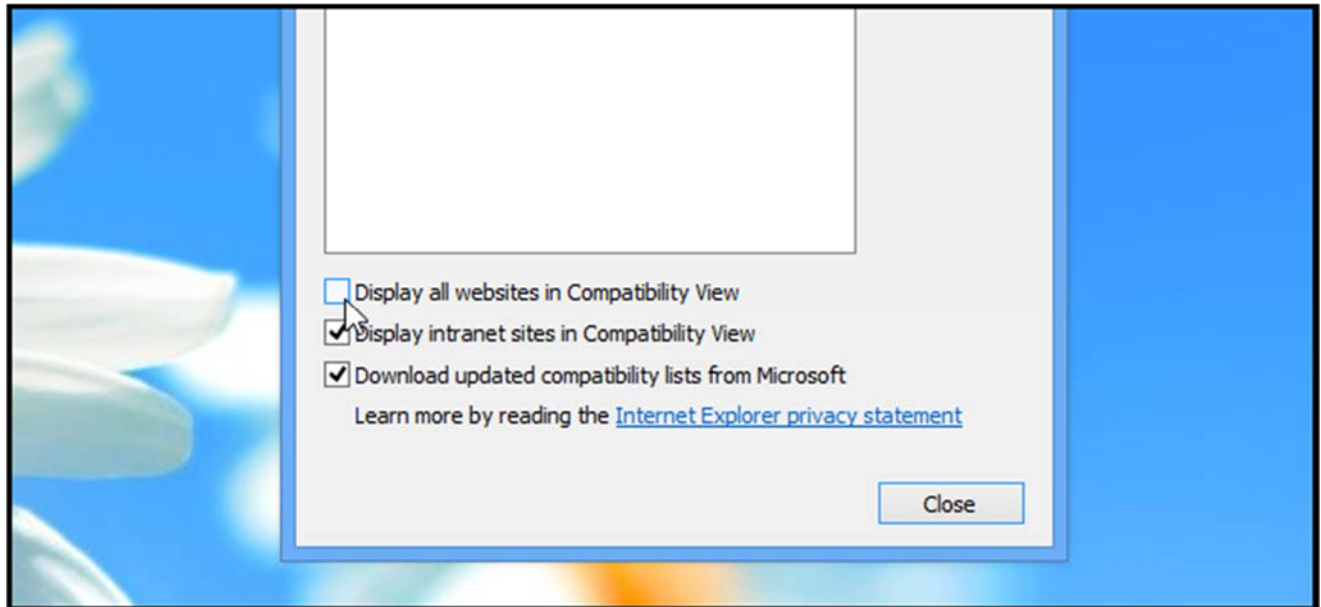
Display all websites in Compatibility View
Display intranet sites in Compatibility View
Download updated compatibility lists from Microsoft
Learn more by reading the Internet Explorer privacy statement

Close